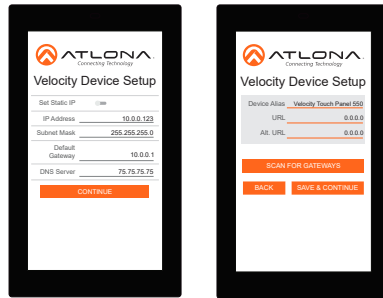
ATLONA
Connecting Technology

Velocity Device Setup

Set Static IP

IP Address 10.0.0.123

Subnet Mask 255.255.255.0

Default Gateway 10.0.0.1

DNS Server 75.75.75.75

CONTINUE

ATLONA
Connecting Technology

Velocity Device Setup

Device Alias Velocity Touch Panel 550

URL 0.0.0.0

Alt. URL 0.0.0.0

SCAN FOR GATEWAYS

BACK

SAVE & CONTINUE